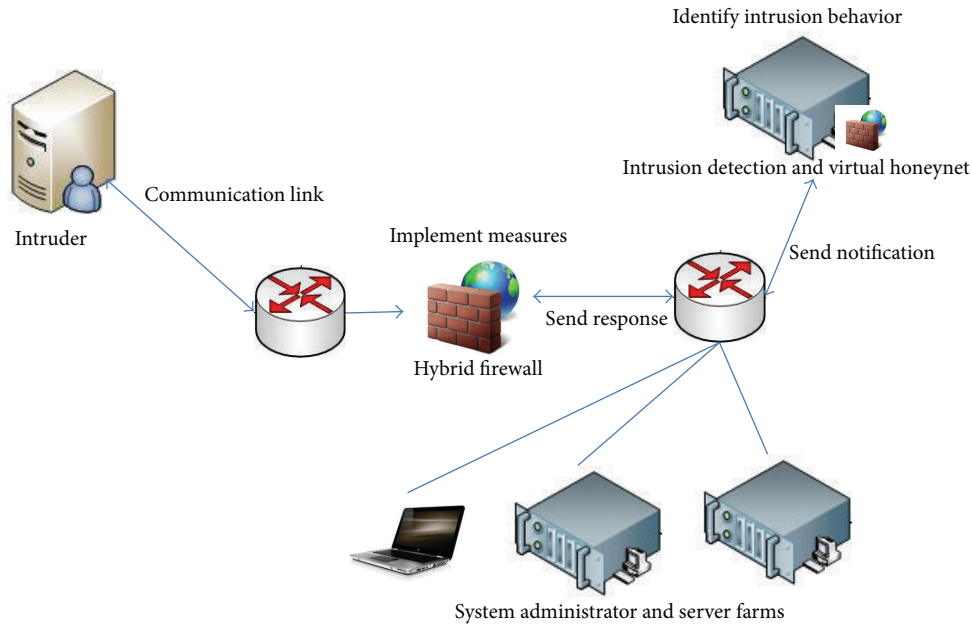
Identify intrusion behavior

Intrusion detection and virtual honeynet

Communication link

Intruder

Implement measures

Send notification

Send response

Hybrid firewall

System administrator and server farms